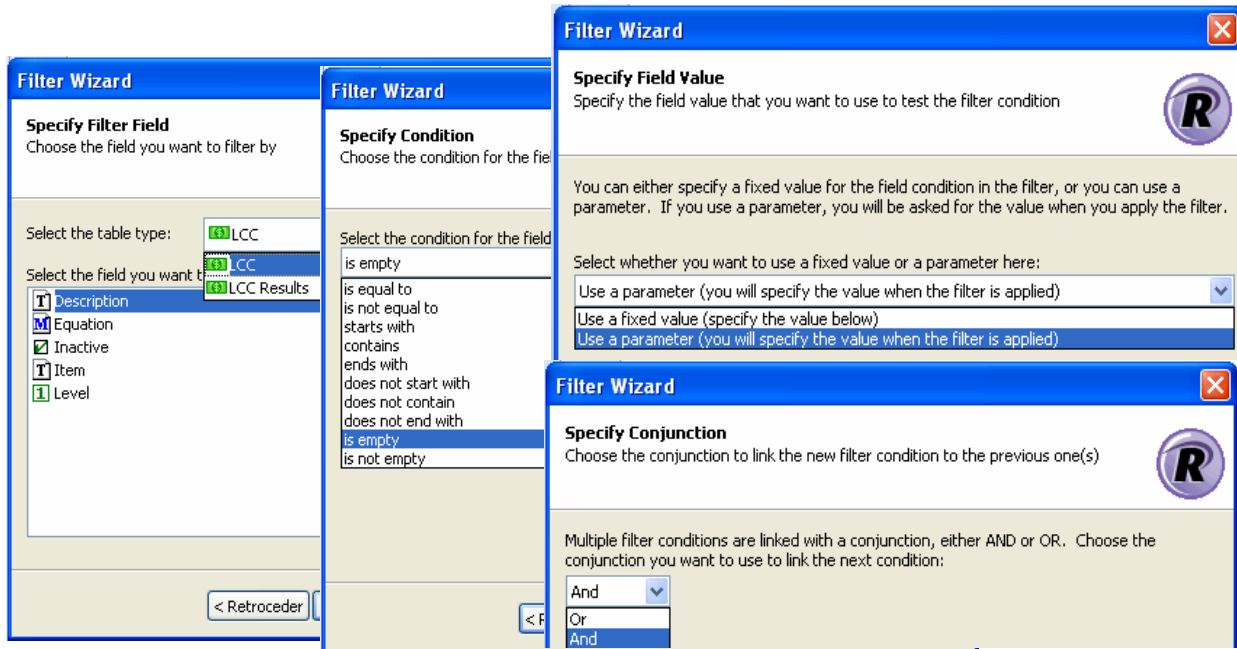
Filter Wizard

Specify Filter Field
Choose the field you want to filter by

Select the table type: LCC
LCC
LCC Results

Select the field you want t
T Description
M Equation
Inactive
T Item
1 Level

< Retroceder

Filter Wizard

Specify Condition
Choose the condition for the fie

Select the condition for the field
is empty
is equal to
is not equal to
starts with
contains
ends with
does not start with
does not contain
does not end with
is empty
is not empty

< R

Filter Wizard

Specify Field Value
Specify the field value that you want to use to test the filter condition

R

You can either specify a fixed value for the field condition in the filter, or you can use a parameter. If you use a parameter, you will be asked for the value when you apply the filter.

Select whether you want to use a fixed value or a parameter here:
Use a parameter (you will specify the value when the filter is applied)
Use a fixed value (specify the value below)
Use a parameter (you will specify the value when the filter is applied)

Filter Wizard

Specify Conjunction
Choose the conjunction to link the new filter condition to the previous one(s)

R

Multiple filter conditions are linked with a conjunction, either AND or OR. Choose the conjunction you want to use to link the next condition:
And
Or
And